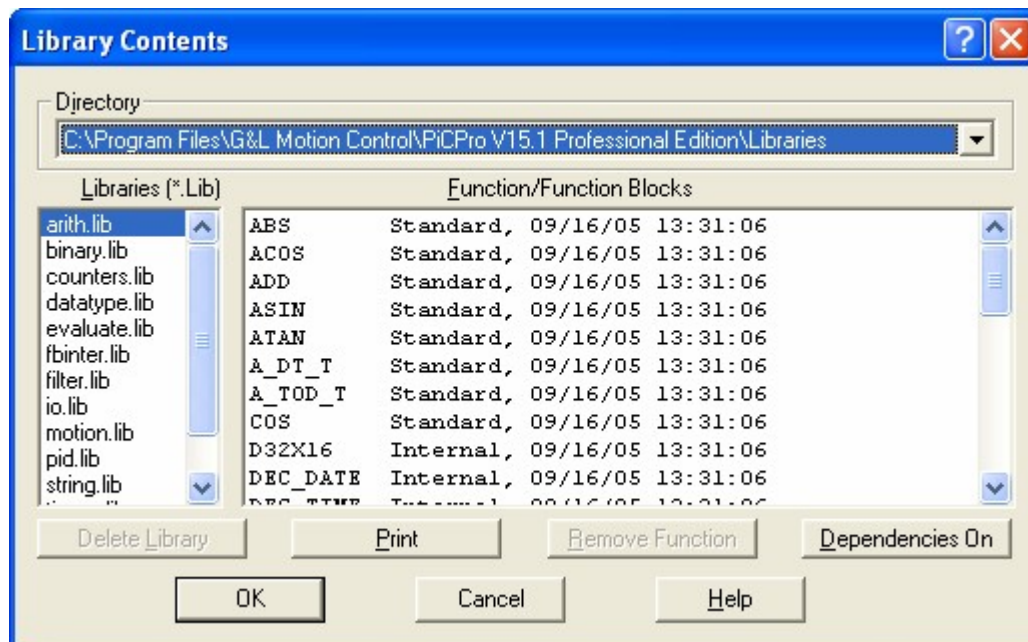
Library Contents

Directory

C:\Program Files\G&L Motion Control\PiCPro V15.1 Professional Edition\Libraries

Libraries (*.Lib)

arith.lib
binary.lib
counters.lib
datatype.lib
evaluate.lib
fbinter.lib
filter.lib
io.lib
motion.lib
pid.lib
string.lib
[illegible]

Function/Function Blocks

ABS Standard, 09/16/05 13:31:06
ACOS Standard, 09/16/05 13:31:06
ADD Standard, 09/16/05 13:31:06
ASIN Standard, 09/16/05 13:31:06
ATAN Standard, 09/16/05 13:31:06
A_DT_T Standard, 09/16/05 13:31:06
A_TOD_T Standard, 09/16/05 13:31:06
COS Standard, 09/16/05 13:31:06
D32X16 Internal, 09/16/05 13:31:06
DEC_DATE Internal, 09/16/05 13:31:06
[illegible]

Delete Library

Print

Remove Function

Dependencies On

OK

Cancel

Help